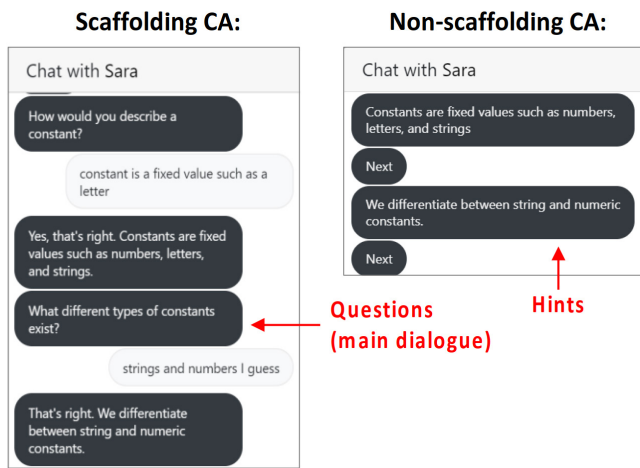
Scaffolding CA:

Chat with Sara

How would you describe a constant?

constant is a fixed value such as a letter

Yes, that's right. Constants are fixed values such as numbers, letters, and strings.

What different types of constants exist?

strings and numbers I guess

That's right. We differentiate between string and numeric constants.

Questions (main dialogue)

Non-scaffolding CA:

Chat with Sara

Constants are fixed values such as numbers, letters, and strings

Next

We differentiate between string and numeric constants.

Next

Hints